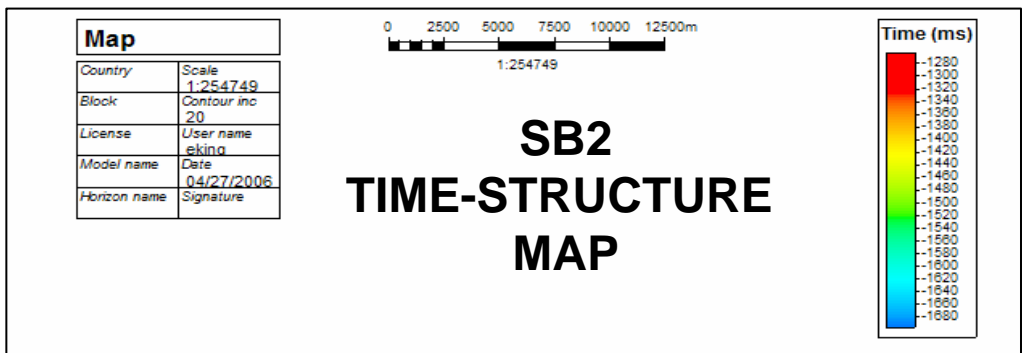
Map

| Country | Scale 1:254749 |
|---|---|
| Block | Contour inc 20 |
| License | User name eking |
| Model name | Date 04/27/2006 |
| Horizon name | Signature |

0 2500 5000 7500 10000 12500m

1:254749

SB2
TIME-STRUCTURE
MAP

Time (ms)

-1280
-1300
-1320
-1340
-1360
-1380
-1400
-1420
-1440
-1460
-1480
-1500
-1520
-1540
-1560
-1580
-1600
-1620
-1640
-1660
-1680